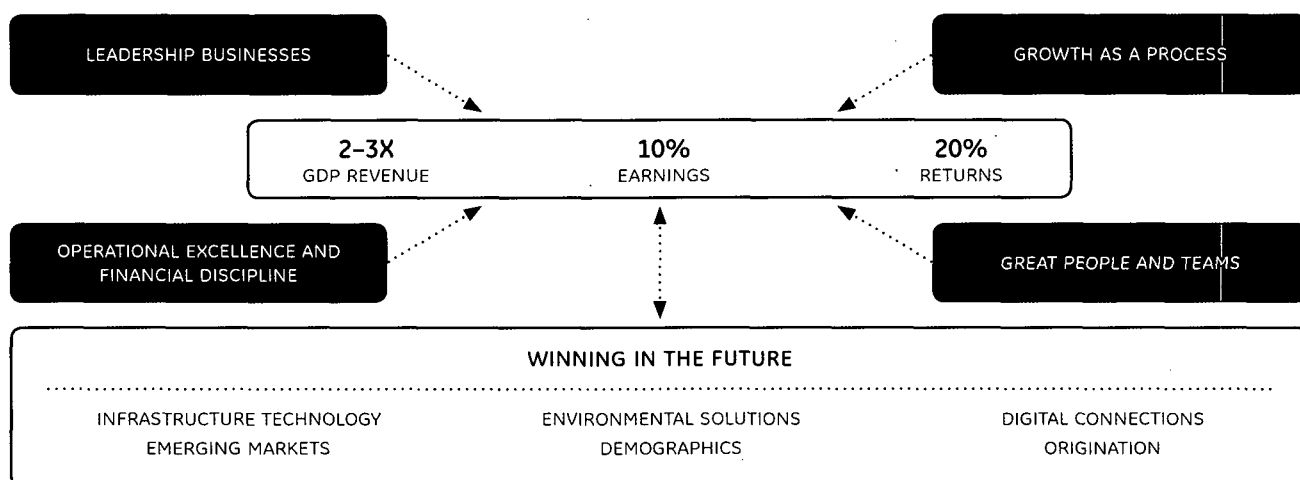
LEADERSHIP BUSINESSES

GROWTH AS A PROCESS

2–3X
GDP REVENUE

10%
EARNINGS

20%
RETURNS

OPERATIONAL EXCELLENCE AND FINANCIAL DISCIPLINE

GREAT PEOPLE AND TEAMS

WINNING IN THE FUTURE

INFRASTRUCTURE TECHNOLOGY
EMERGING MARKETS

ENVIRONMENTAL SOLUTIONS
DEMOGRAPHICS

DIGITAL CONNECTIONS
ORIGINATION